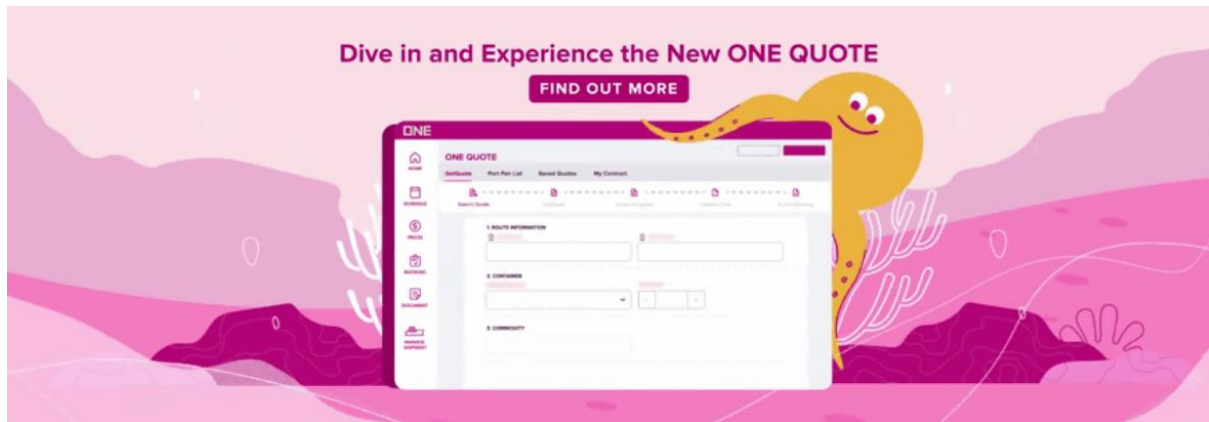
Dive in and Experience the New ONE QUOTE

FIND OUT MORE

ONE

HOME

SCHEDULE

PRICES

BOOKING

DOCUMENT

MANAGE SHIPMENT

ONE QUOTE

GetQuote | Port Pair List | Saved Quotes | My Contract

Search Quote | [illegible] | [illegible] | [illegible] | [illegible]

1. ROUTE INFORMATION

2. CONTAINER

3. COMMODITY